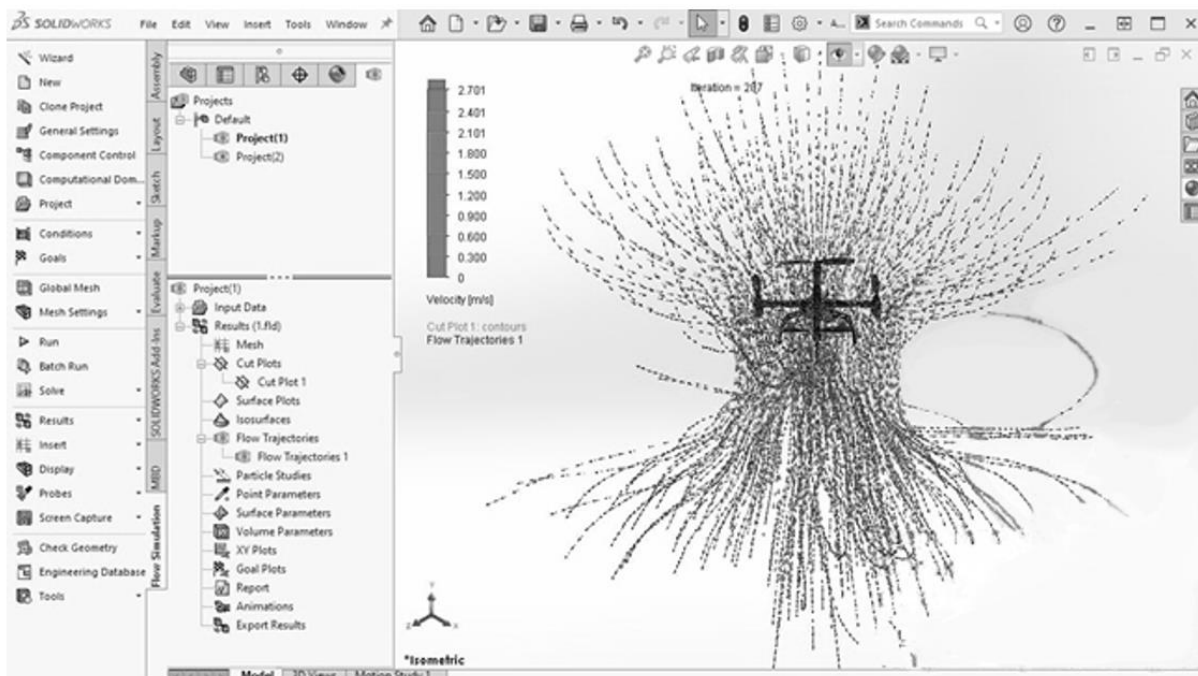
SOLIDWORKS File Edit View Insert Tools Window

Search Commands

Wizard
New
Clone Project
General Settings
Component Control
Computational Dom...
Project
Conditions
Goals
Global Mesh
Mesh Settings
Run
Batch Run
Solve
Results
Insert
Display
Probes
Screen Capture
Check Geometry
Engineering Database
Tools

Assembly
Layout
Sketch
Markup
Evaluate
SOLIDWORKS Add-Ins
MBD
Flow Simulation

Projects
Default
Project(1)
Project(2)

Project(1)
Input Data
Results (1.fld)
Mesh
Cut Plots
Cut Plot 1
Surface Plots
Isosurfaces
Flow Trajectories
Flow Trajectories 1
Particle Studies
Point Parameters
Surface Parameters
Volume Parameters
XY Plots
Goal Plots
Report
Animations
Export Results

2.701
2.401
2.101
1.800
1.500
1.200
0.900
0.600
0.300
0
Velocity [m/s]

Iteration = 207

Cut Plot 1: contours
Flow Trajectories 1

*Isometric

Model 3D Views Motion Study 1